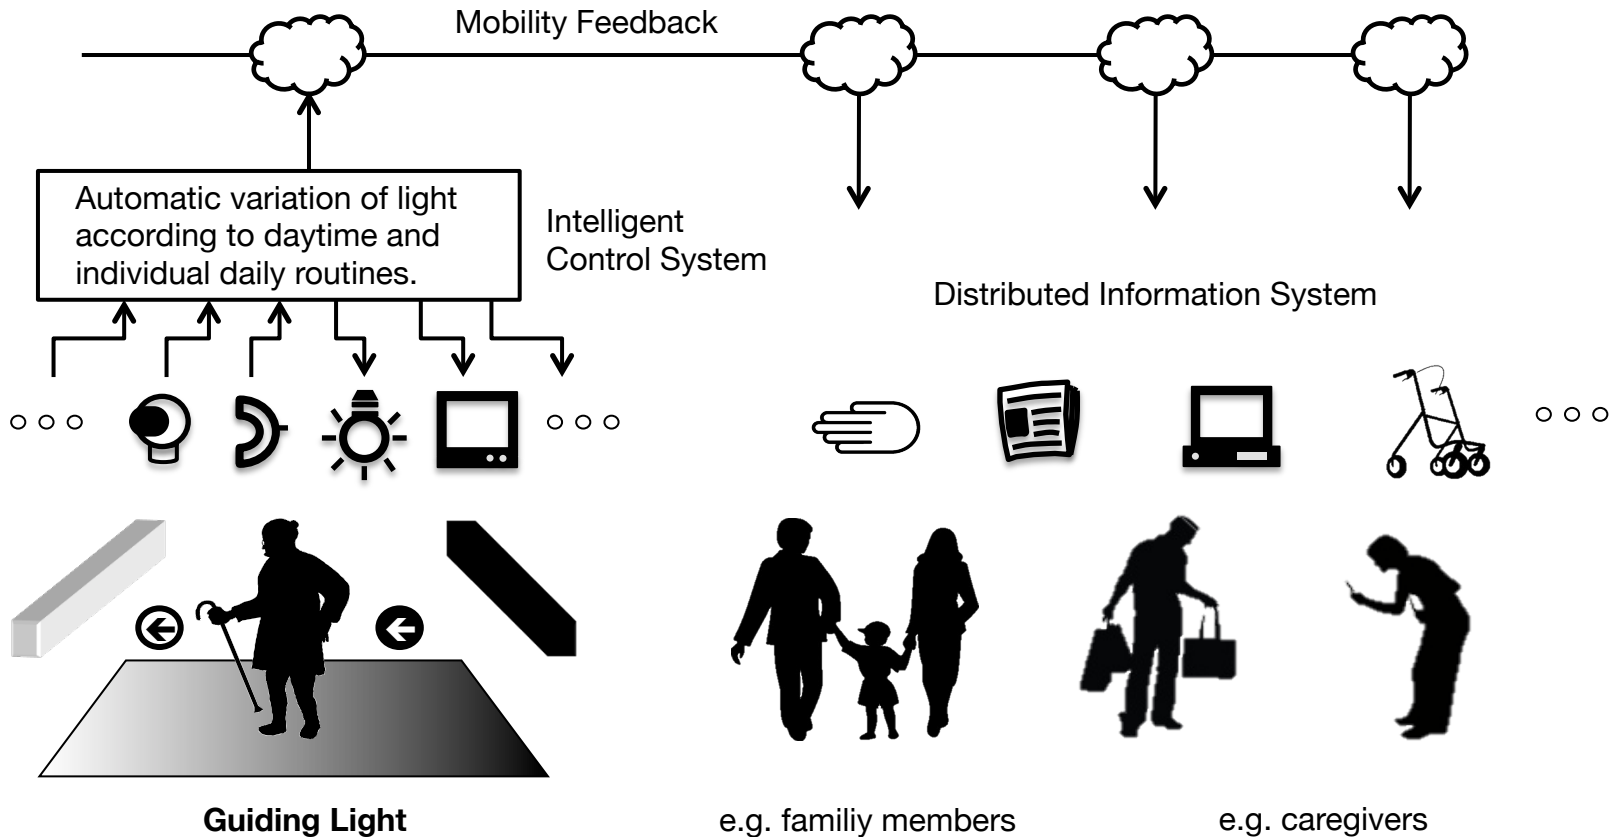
Mobility Feedback

Automatic variation of light according to daytime and individual daily routines.

Intelligent Control System

Distributed Information System

○○○

○○○

○○○

Guiding Light

e.g. familiy members

e.g. caregivers